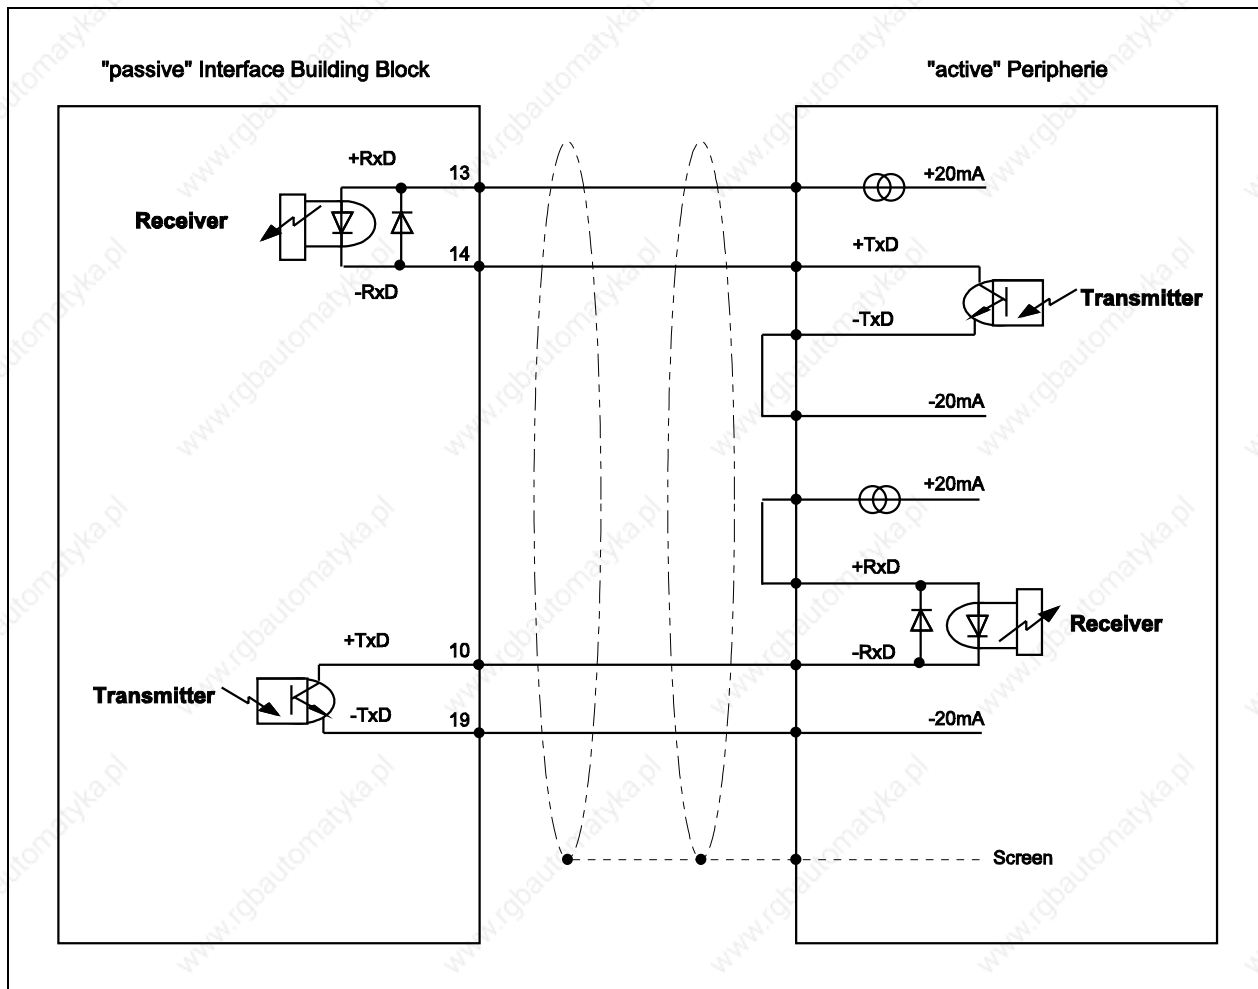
"passive" Interface Building Block

"active" Peripherie

+RxD

13

+20mA

Receiver

14

+TxD

-RxD

Transmitter

-TxD

-20mA

+20mA

+RxD

Receiver

+TxD

10

-RxD

Transmitter

-TxD

19

-20mA

Screen

www.rgbautomatyka.pl